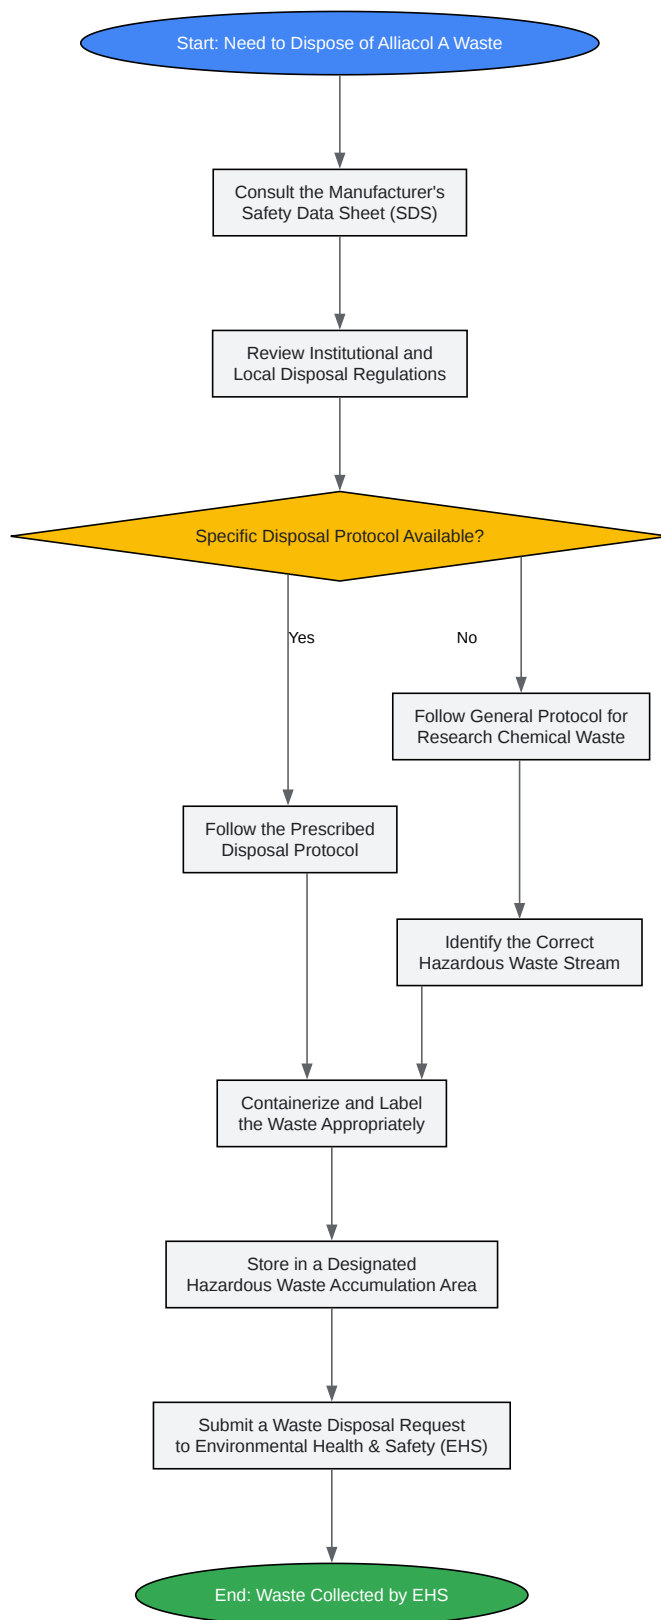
Start: Need to Dispose of Alliacol A Waste

Consult the Manufacturer's Safety Data Sheet (SDS)

Review Institutional and Local Disposal Regulations

Specific Disposal Protocol Available?

Yes

No

Follow General Protocol for Research Chemical Waste

Follow the Prescribed Disposal Protocol

Identify the Correct Hazardous Waste Stream

Containerize and Label the Waste Appropriately

Store in a Designated Hazardous Waste Accumulation Area

Submit a Waste Disposal Request to Environmental Health & Safety (EHS)

End: Waste Collected by EHS